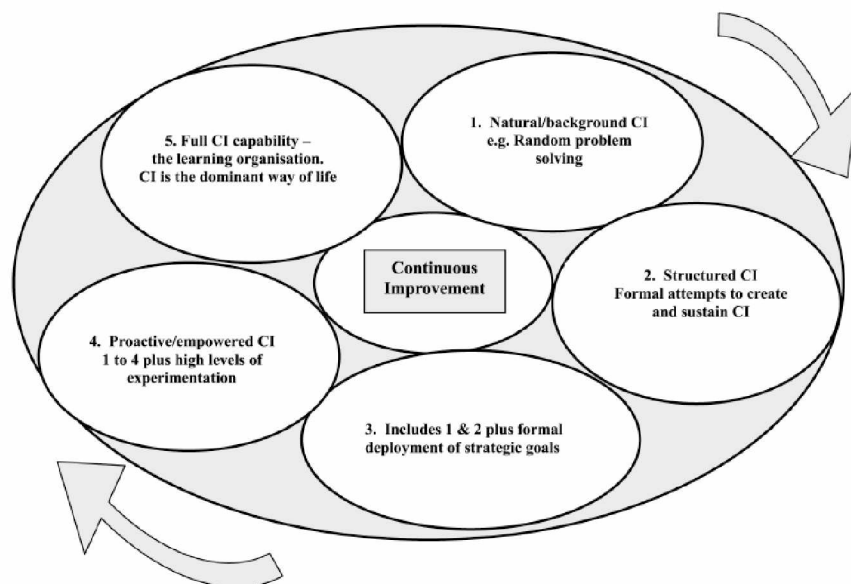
1. Natural/background CI
e.g. Random problem solving

2. Structured CI
Formal attempts to create and sustain CI

3. Includes 1 & 2 plus formal deployment of strategic goals

4. Proactive/empowered CI
1 to 4 plus high levels of experimentation

5. Full CI capability – the learning organisation.
CI is the dominant way of life

Continuous Improvement